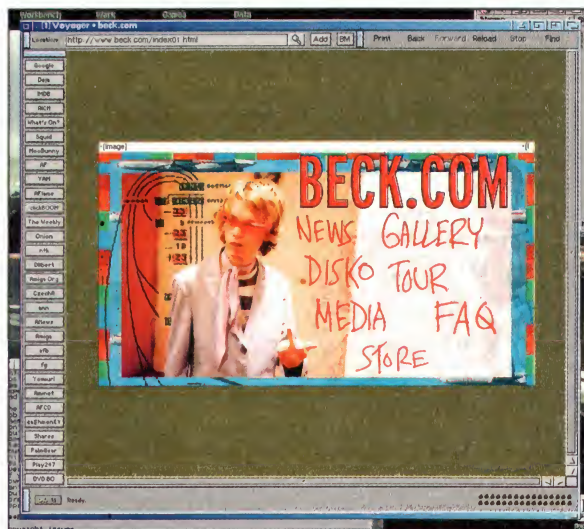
Workbench Work Dopus Data

Voyager • beck.com

Location http://www.beck.com/index01.html Add BM Print Back Forward Reload Stop Find

Google
Deja
IMDB
BBCH
What's On?
Squid
MooBunny
AP
YAM
AFlame
clickBOOM
The Weekly
Onion
m%
Dilbert
Amiga Org
CzechB
MIN
AView
Amiga
afb
fg
Yomuri
Rosnet
AFCO
ex@hosm61
Shares
PaleoScar
Play247
DVD BO

[image]

BECK.COM

NEWS GALLERY

DISKO TOUR

MEDIA FAQ

STORE

Ready.